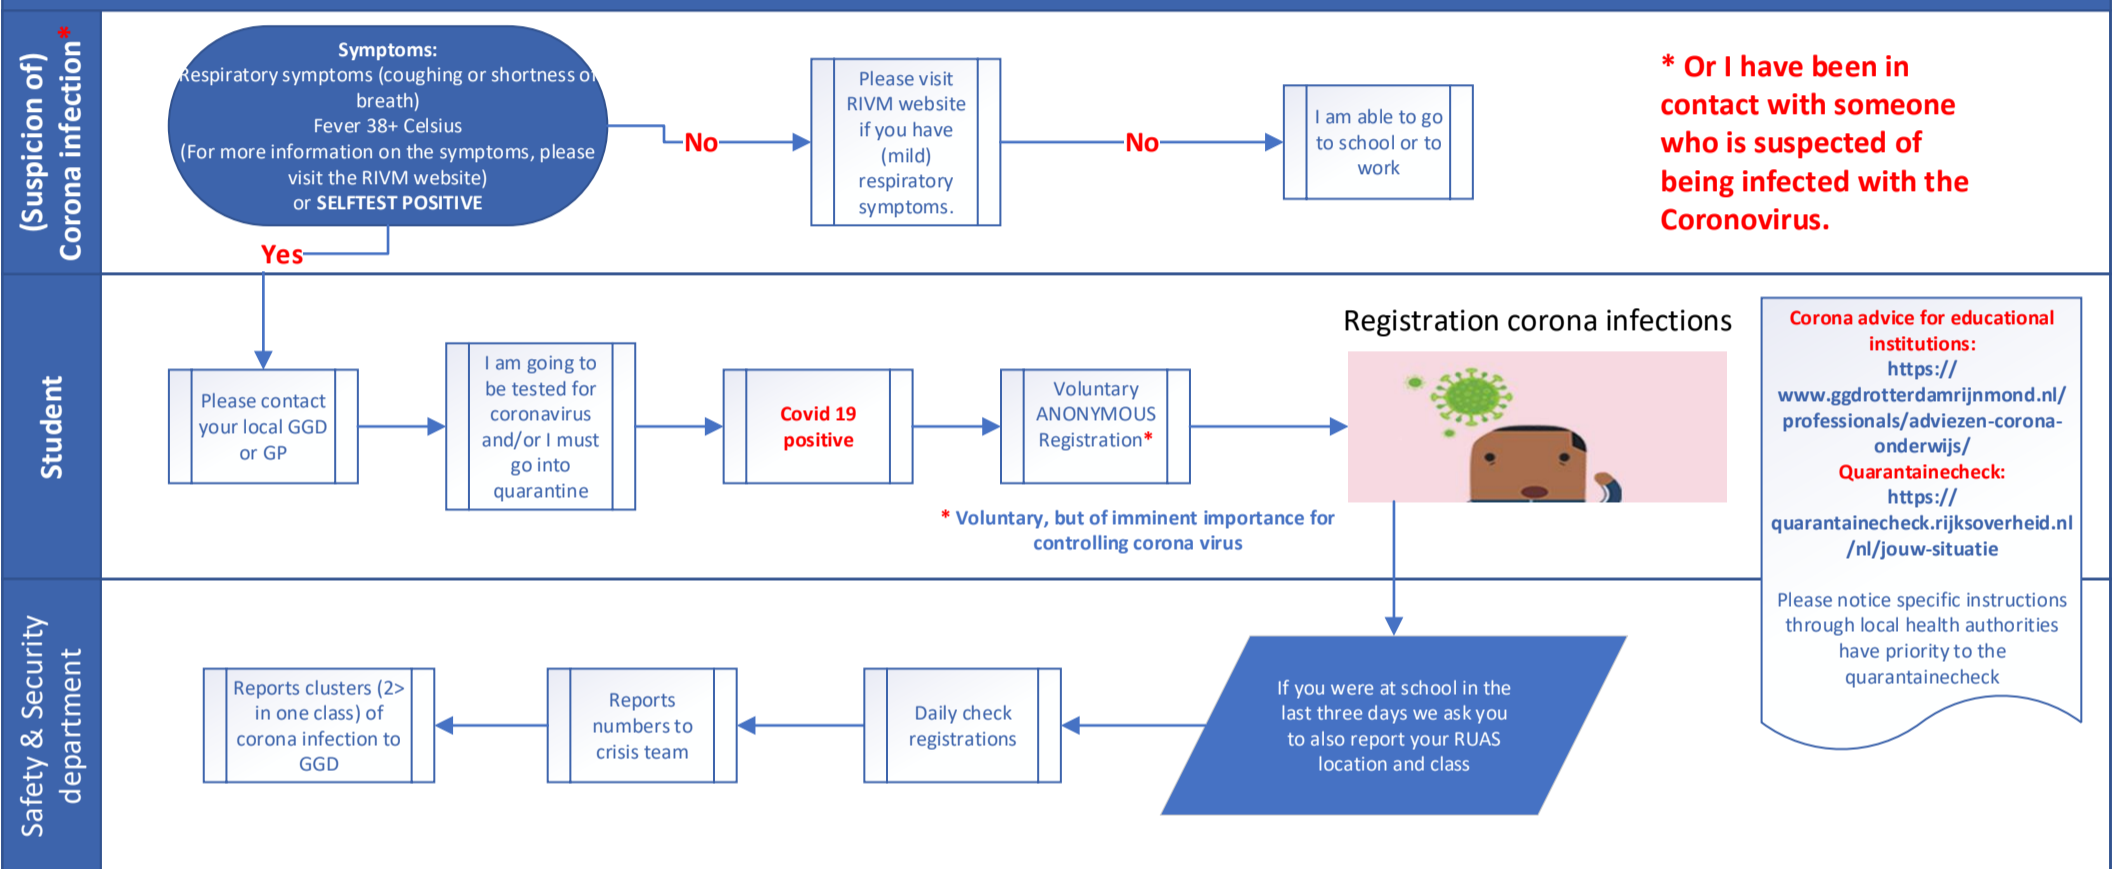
(Suspicion of) Corona infection*

Symptoms:
Respiratory symptoms (coughing or shortness of breath)
Fever 38+ Celsius
(For more information on the symptoms, please visit the RIVM website)
or SELFTEST POSITIVE

No

Please visit RIVM website if you have (mild) respiratory symptoms.

No

I am able to go to school or to work

* Or I have been in contact with someone who is suspected of being infected with the Coronovirus.

Yes

Student

Please contact your local GGD or GP

I am going to be tested for coronavirus and/or I must go into quarantine

Covid 19 positive

Voluntary ANONYMOUS Registration*

Registration corona infections

* Voluntary, but of imminent importance for controlling corona virus

Corona advice for educational institutions:
https://www.ggdrotterdamrijnmond.nl/professionals/adviezen-corona-onderwijs/
Quarantainecheck:
https://quarantainecheck.rijksoverheid.nl/nl/jouw-situatie

Please notice specific instructions through local health authorities have priority to the quarantainecheck

Safety & Security department

Reports clusters (2> in one class) of corona infection to GGD

Reports numbers to crisis team

Daily check registrations

If you were at school in the last three days we ask you to also report your RUAS location and class